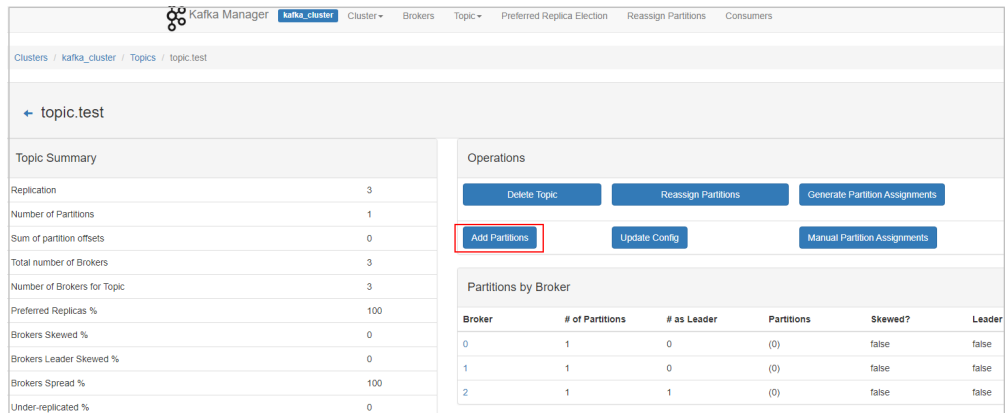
Kafka Manager kafka_cluster Cluster▾ Brokers Topic▾ Preferred Replica Election Reassign Partitions Consumers

Clusters / kafka_cluster / Topics / topic.test

← topic.test

Topic Summary

| | |
|---|---|
| Replication | 3 |
| Number of Partitions | 1 |
| Sum of partition offsets | 0 |
| Total number of Brokers | 3 |
| Number of Brokers for Topic | 3 |
| Preferred Replicas % | 100 |
| Brokers Skewed % | 0 |
| Brokers Leader Skewed % | 0 |
| Brokers Spread % | 100 |
| Under-replicated % | 0 |

Operations

Delete Topic Reassign Partitions Generate Partition Assignments

Add Partitions Update Config Manual Partition Assignments

Partitions by Broker

| Broker | # of Partitions | # as Leader | Partitions | Skewed? | Leader |
|---|---|---|---|---|---|
| 0 | 1 | 0 | (0) | false | false |
| 1 | 1 | 0 | (0) | false | false |
| 2 | 1 | 1 | (0) | false | false |